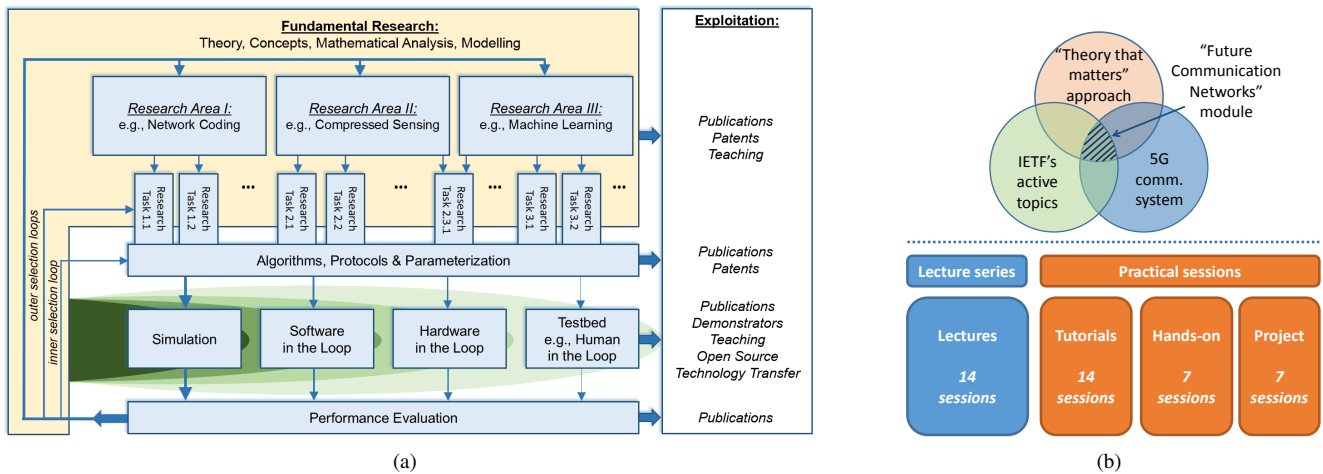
Fundamental Research:
Theory, Concepts, Mathematical Analysis, Modelling

Research Area I:
e.g., Network Coding

Research Area II:
e.g., Compressed Sensing

Research Area III:
e.g., Machine Learning

Research Task 1.1

Research Task 1.2

...

Research Task 2.1

Research Task 2.2

...

Research Task 2.3.1

...

Research Task 3.1

Research Task 3.2

...

outer selection loops

inner selection loop

Algorithms, Protocols & Parameterization

Simulation

Software in the Loop

Hardware in the Loop

Testbed e.g., Human in the Loop

Performance Evaluation

Exploitation:

Publications
Patents
Teaching

Publications
Patents

Publications
Demonstrators
Teaching
Open Source
Technology Transfer

Publications

(a)

"Theory that matters" approach

"Future Communication Networks" module

IETF's active topics

5G comm. system

Lecture series

Practical sessions

Lectures
14 sessions

Tutorials
14 sessions

Hands-on
7 sessions

Project
7 sessions

(b)